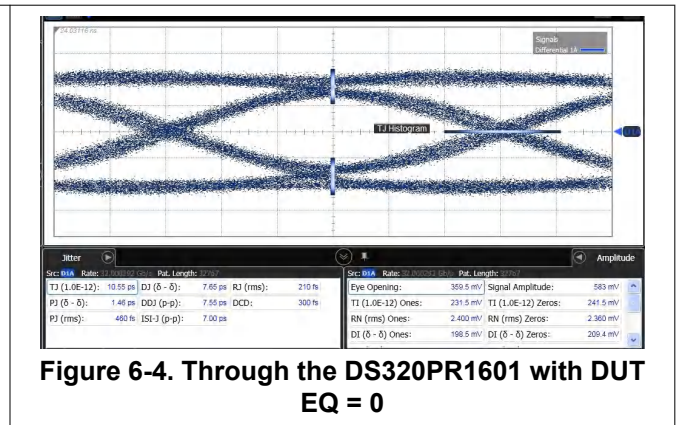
24.03 FHB ns

Signals
Differential 1A

TJ Histogram

Jitter

Src: D1A Rate: 32.000262 Gb/s Pat. Length: 32767

| TJ (1.0E-12): | 10.55 ps | DJ (δ - δ): | 7.65 ps | RJ (rms): | 210 fs |
|---|---|---|---|---|---|
| PJ (δ - δ): | 1.46 ps | DDJ (p-p): | 7.55 ps | DCD: | 300 fs |
| PJ (rms): | 460 fs | ISI-J (p-p): | 7.00 ps | | |

Amplitude

Src: D1A Rate: 32.000262 Gb/s Pat. Length: 32767

| Eye Opening: | 359.5 mV | Signal Amplitude: | 583 mV |
|---|---|---|---|
| TI (1.0E-12) Ones: | 231.5 mV | TI (1.0E-12) Zeros: | 241.5 mV |
| RN (rms) Ones: | 2.400 mV | RN (rms) Zeros: | 2.360 mV |
| DI (δ - δ) Ones: | 198.5 mV | DI (δ - δ) Zeros: | 209.4 mV |

Figure 6-4. Through the DS320PR1601 with DUT EQ = 0